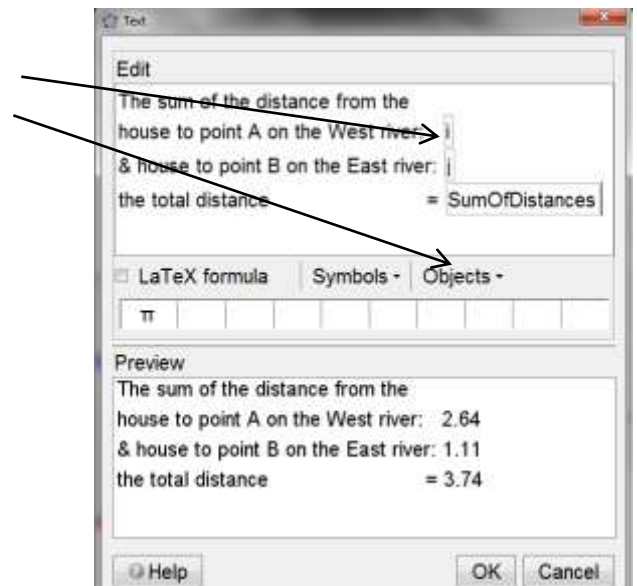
Text

Edit

The sum of the distance from the house to point A on the West river: i
& house to point B on the East river: j
the total distance = SumOfDistances

LaTeX formula | Symbols ▾ | Objects ▾

π

Preview

The sum of the distance from the house to point A on the West river: 2.64
& house to point B on the East river: 1.11
the total distance = 3.74

Help | OK | Cancel